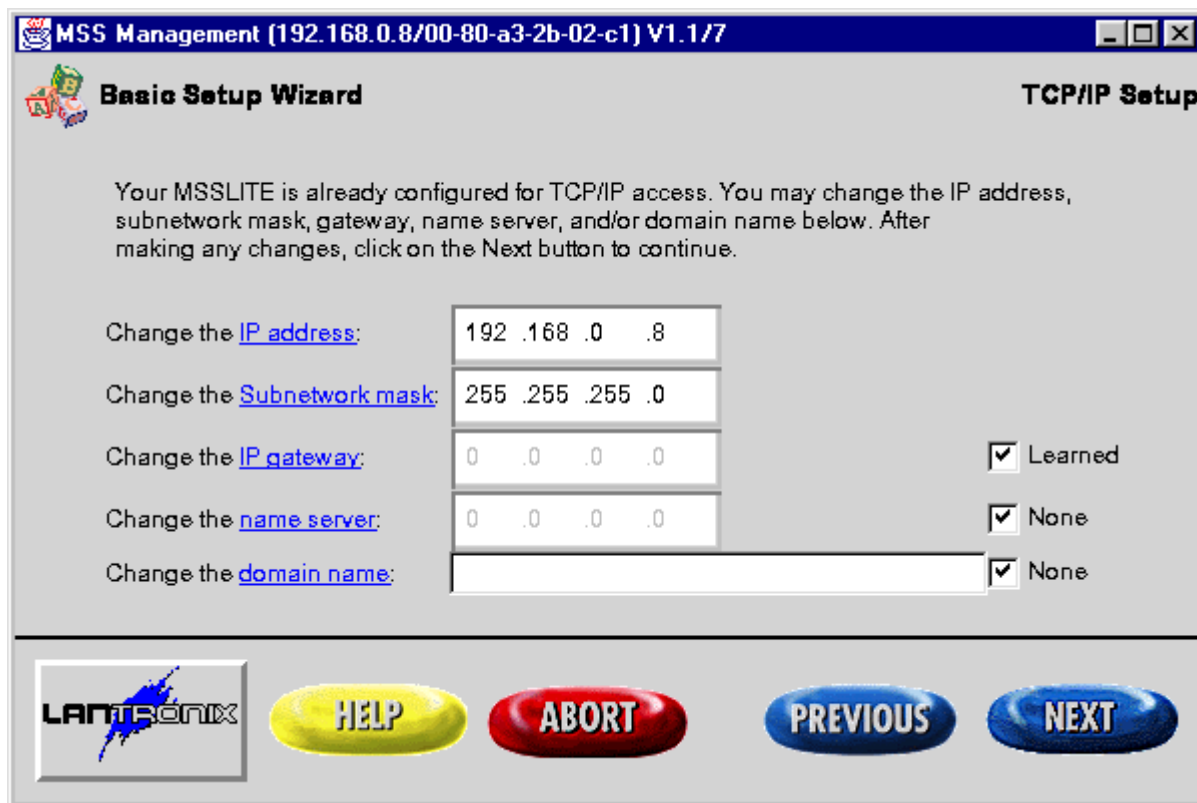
MSS Management (192.168.0.8/00-80-a3-2b-02-c1) V1.1/7

Basic Setup Wizard

TCP/IP Setup

Your MSSLITE is already configured for TCP/IP access. You may change the IP address, subnetwork mask, gateway, name server, and/or domain name below. After making any changes, click on the Next button to continue.

Change the IP address: 192 .168 .0 .8

Change the Subnetwork mask: 255 .255 .255 .0

Change the IP gateway: 0 .0 .0 .0 Learned

Change the name server: 0 .0 .0 .0 None

Change the domain name: None

LANTRONIX

HELP

ABORT

PREVIOUS

NEXT